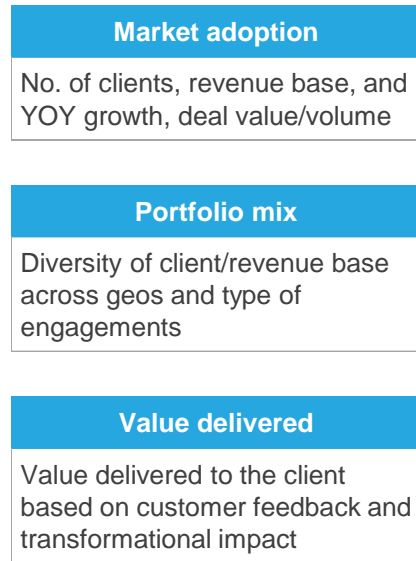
Market adoption

No. of clients, revenue base, and YOY growth, deal value/volume

Portfolio mix

Diversity of client/revenue base across geos and type of engagements

Value delivered

Value delivered to the client based on customer feedback and transformational impact